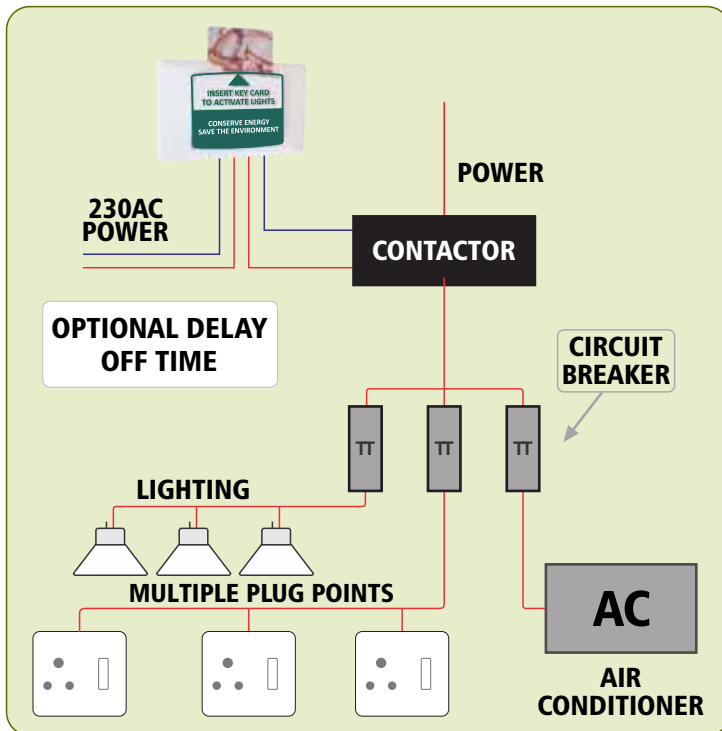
INSERT KEY CARD TO ACTIVATE LIGHTS

CONSERVE ENERGY SAVE THE ENVIRONMENT

POWER

230AC POWER

CONTACTOR

OPTIONAL DELAY OFF TIME

CIRCUIT BREAKER

TT

TT

TT

LIGHTING

MULTIPLE PLUG POINTS

AC

AIR CONDITIONER